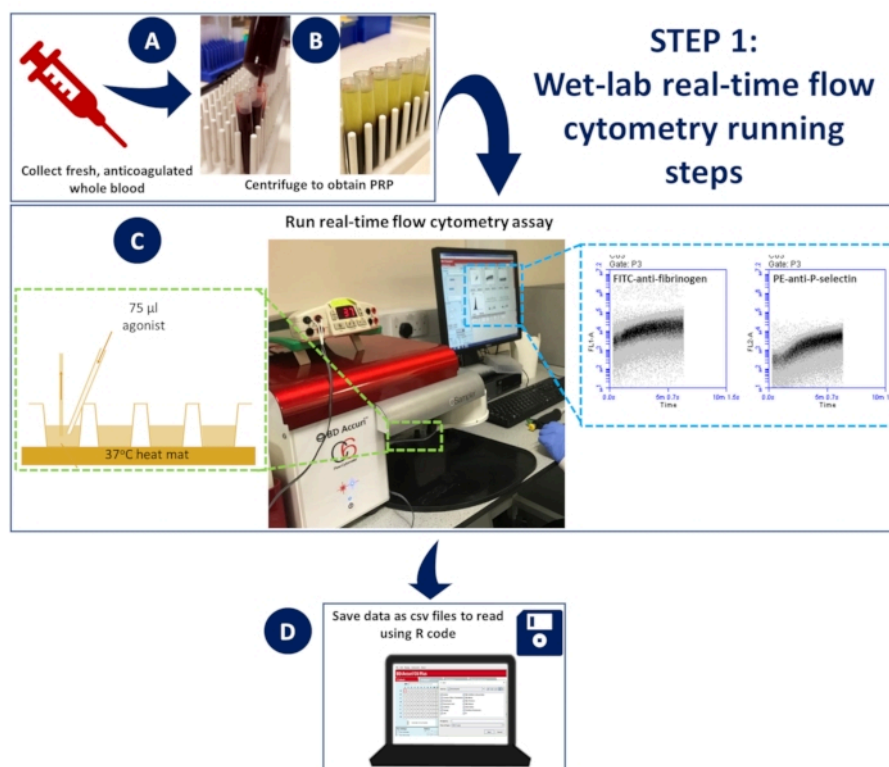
A

B

Collect fresh, anticoagulated whole blood

Centrifuge to obtain PRP

STEP 1:
Wet-lab real-time flow cytometry running steps

Run real-time flow cytometry assay

C

75 µl agonist

37°C heat mat

BD Accuri

C6

Gate: P3
FITC-anti-fibrinogen
FL1-A
0.0s
5m 0.7s
10m 1.5s
Time

Gate: P3
PE-anti-P-selectin
FL2-A
0.0s
5m 0.7s
10m 1
Time

D

Save data as csv files to read using R code